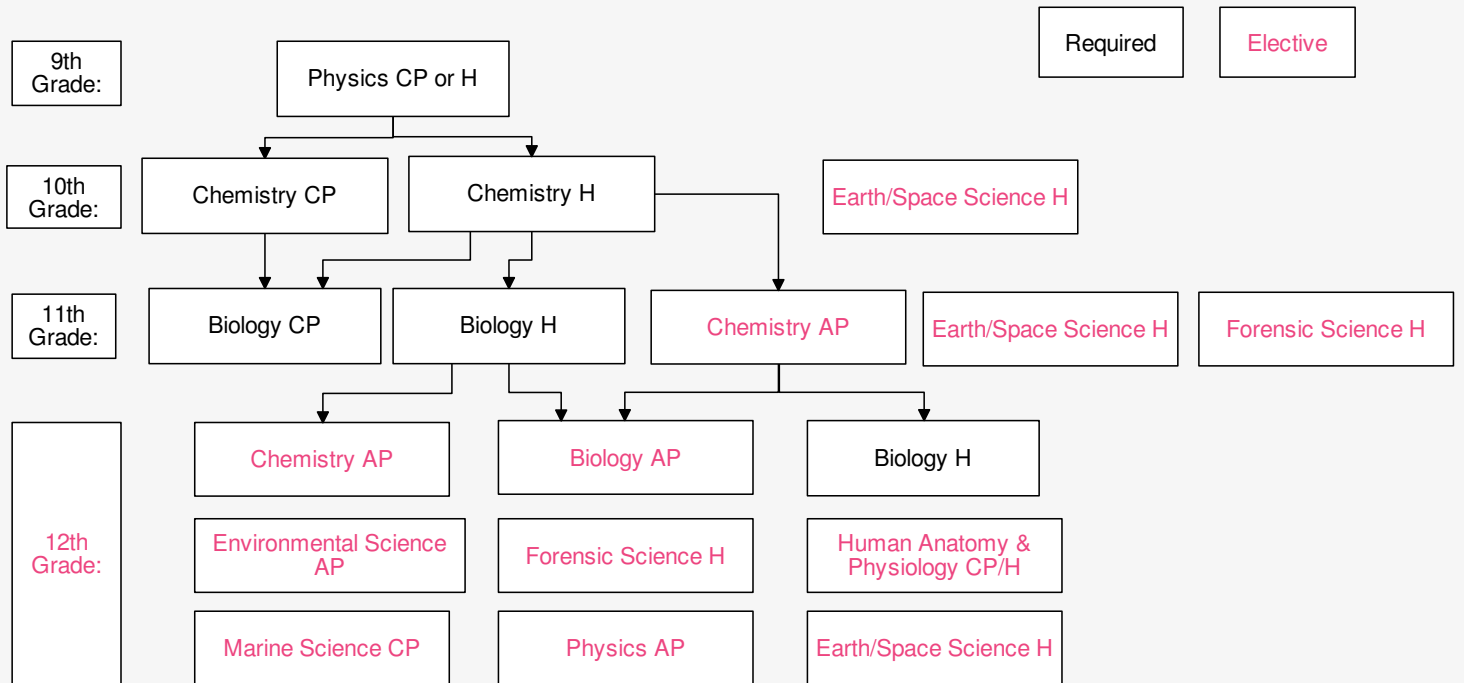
Required

Elective

9th Grade:

Physics CP or H

10th Grade:

Chemistry CP

Chemistry H

Earth/Space Science H

11th Grade:

Biology CP

Biology H

Chemistry AP

Earth/Space Science H

Forensic Science H

12th Grade:

Chemistry AP

Biology AP

Biology H

Environmental Science AP

Forensic Science H

Human Anatomy & Physiology CP/H

Marine Science CP

Physics AP

Earth/Space Science H